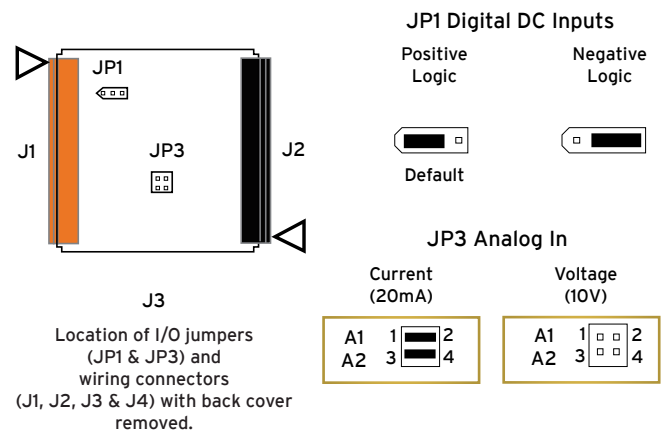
JP1

J1

JP3

J2

J3

Location of I/O jumpers (JP1 & JP3) and wiring connectors (J1, J2, J3 & J4) with back cover removed.

JP1 Digital DC Inputs

Positive Logic

Negative Logic

Default

JP3 Analog In

Current (20mA)

A1 1 2
A2 3 4

Voltage (10V)

A1 1 2
A2 3 4